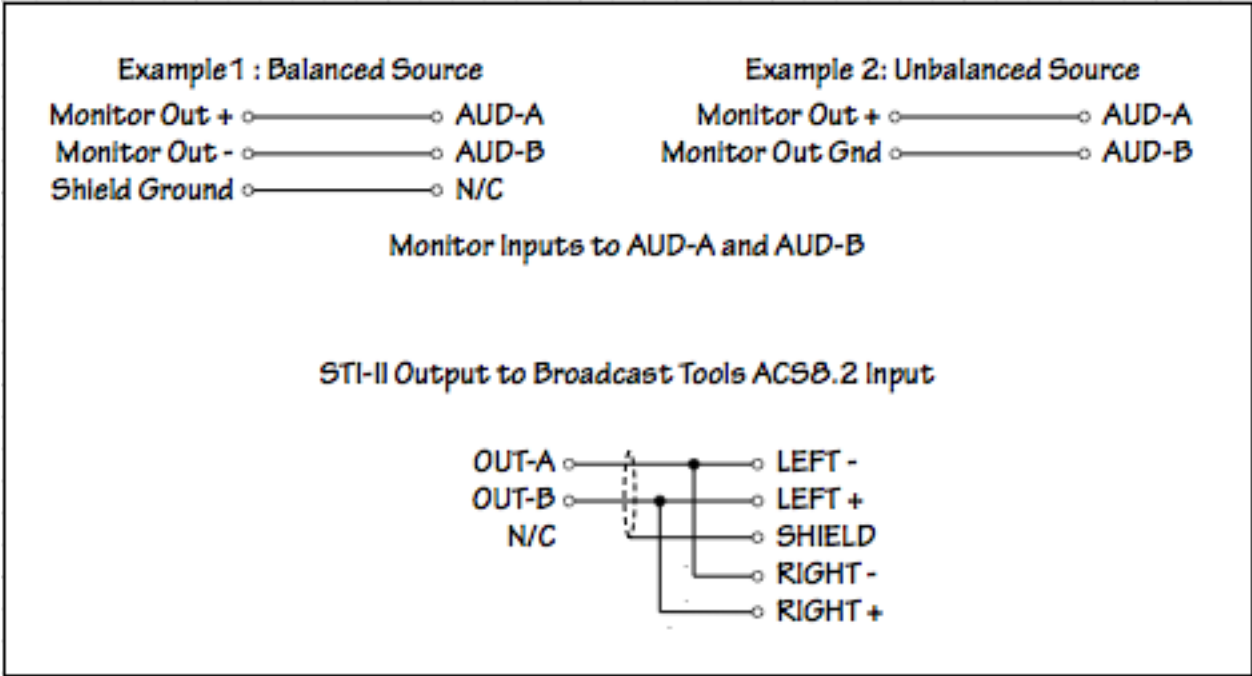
Example 1 : Balanced Source

Monitor Out + AUD-A
Monitor Out - AUD-B
Shield Ground N/C

Example 2: Unbalanced Source

Monitor Out + AUD-A
Monitor Out Gnd AUD-B

Monitor Inputs to AUD-A and AUD-B

STI-II Output to Broadcast Tools ACS8.2 Input

OUT-A LEFT -
OUT-B LEFT +
N/C SHIELD
RIGHT -
RIGHT +